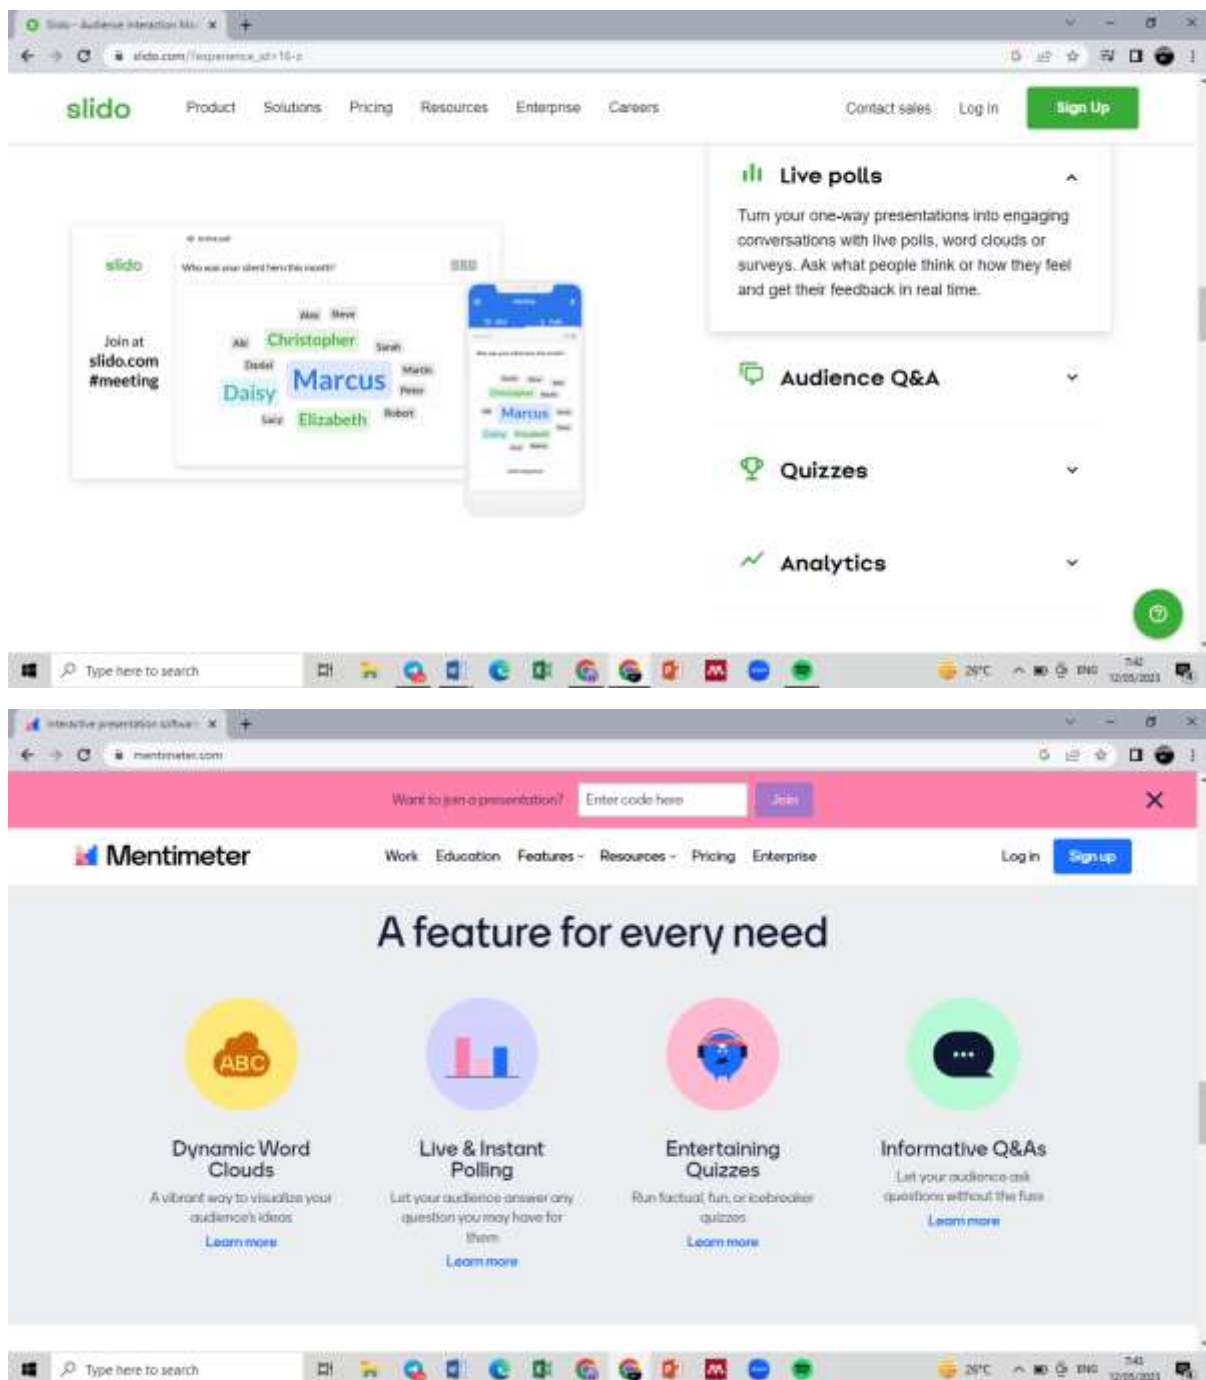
Slido - Audience interaction Ma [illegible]

slido.com/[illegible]

slido Product Solutions Pricing Resources Enterprise Careers Contact sales Log in Sign Up

slido

Join at slido.com #meeting

Who was your silent hero this month?

Alex Steve Ali Christopher Sarah Daniel Marcus Martin Daisy Peter Sally Elizabeth Robert

Marcus

Live polls

Turn your one-way presentations into engaging conversations with live polls, word clouds or surveys. Ask what people think or how they feel and get their feedback in real time.

Audience Q&A

Quizzes

Analytics

Type here to search

29°C ENG 7:41 12/05/2023

Interactive presentation software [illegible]

mentimeter.com

Want to join a presentation? Enter code here Join

Mentimeter Work Education Features Resources Pricing Enterprise Log in Sign up

A feature for every need

ABC

Dynamic Word Clouds

A vibrant way to visualize your audience's ideas

Learn more

Live & Instant Polling

Let your audience answer any question you may have for them

Learn more

Entertaining Quizzes

Run factual, fun, or icebreaker quizzes

Learn more

Informative Q&As

Let your audience ask questions without the fuss

Learn more

Type here to search

29°C ENG 7:41 12/05/2023